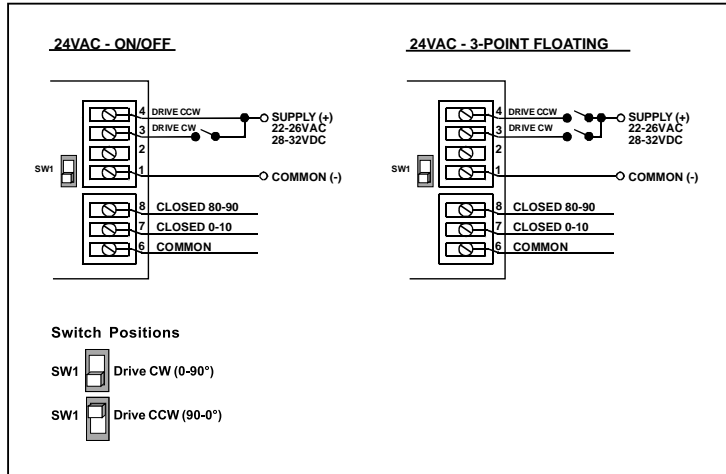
24VAC - ON/OFF

4 DRIVE CCW
3 DRIVE CW
2
1
SW1
SUPPLY (+)
22-26VAC
28-32VDC
COMMON (-)
8 CLOSED 80-90
7 CLOSED 0-10
6 COMMON

24VAC - 3-POINT FLOATING

4 DRIVE CCW
3 DRIVE CW
2
1
SW1
SUPPLY (+)
22-26VAC
28-32VDC
COMMON (-)
8 CLOSED 80-90
7 CLOSED 0-10
6 COMMON

Switch Positions

SW1 Drive CW (0-90°)

SW1 Drive CCW (90-0°)